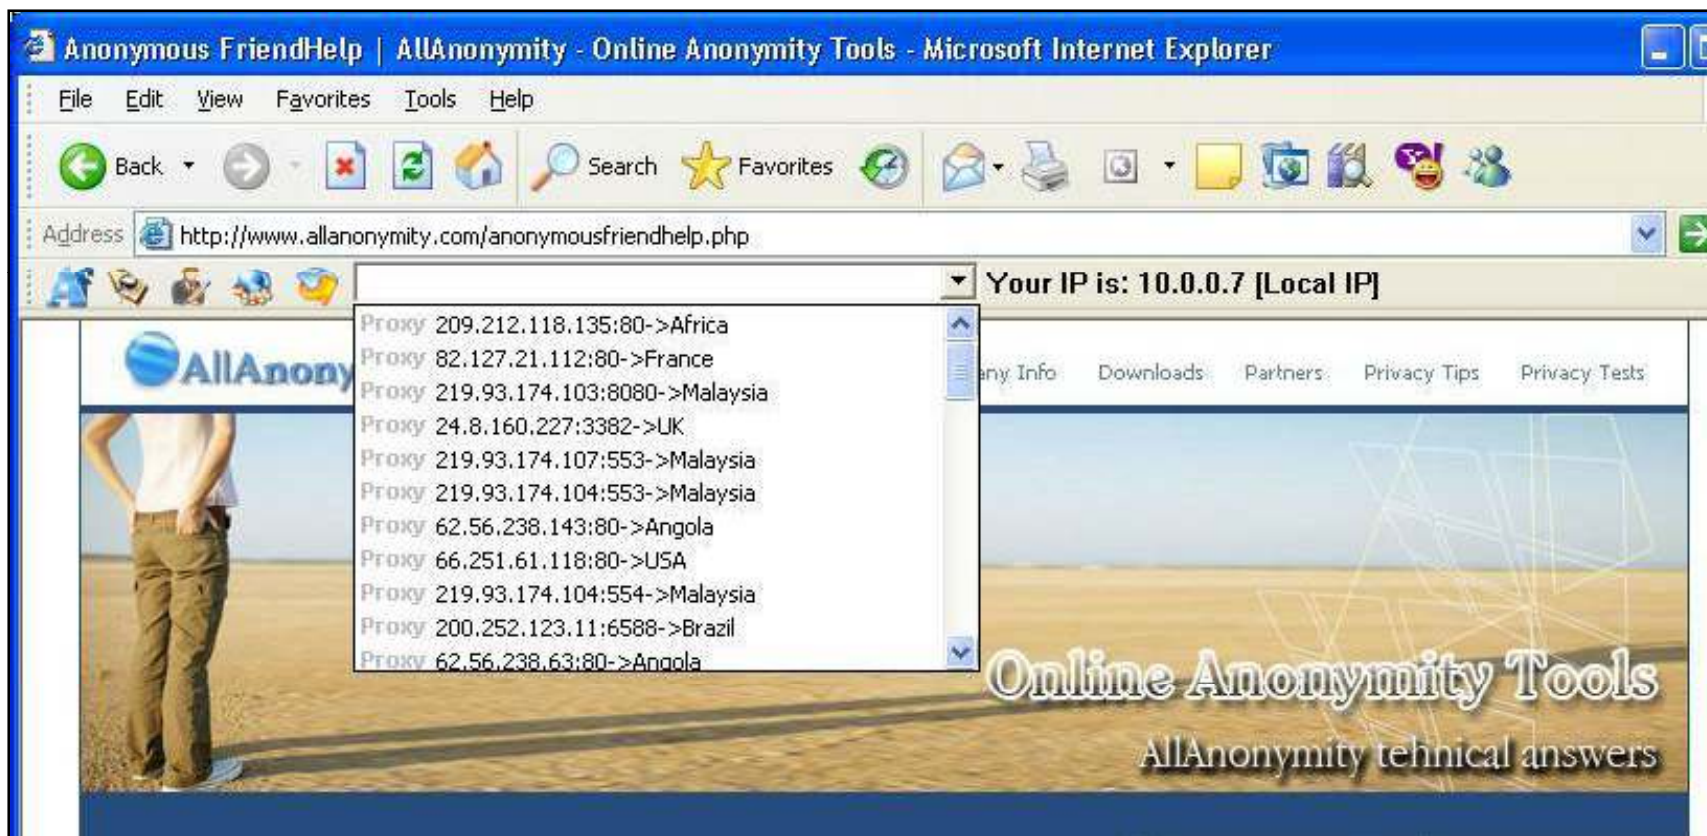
Anonymous FriendHelp | AllAnonymity - Online Anonymity Tools - Microsoft Internet Explorer

File Edit View Favorites Tools Help

Back Search Favorites

Address http://www.allanonymity.com/anonymousfriendhelp.php

Your IP is: 10.0.0.7 [Local IP]

Proxy 209.212.118.135:80->Africa
Proxy 82.127.21.112:80->France
Proxy 219.93.174.103:8080->Malaysia
Proxy 24.8.160.227:3382->UK
Proxy 219.93.174.107:553->Malaysia
Proxy 219.93.174.104:553->Malaysia
Proxy 62.56.238.143:80->Angola
Proxy 66.251.61.118:80->USA
Proxy 219.93.174.104:554->Malaysia
Proxy 200.252.123.11:6588->Brazil
Proxy 62.56.238.63:80->Angola

AllAnony

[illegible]ny Info Downloads Partners Privacy Tips Privacy Tests

Online Anonymity Tools

AllAnonymity tehnical answers